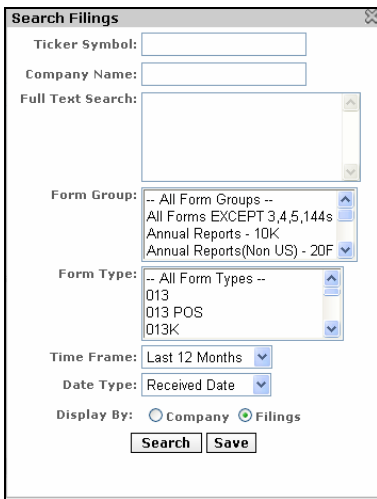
Search Filings

Ticker Symbol:

Company Name:

Full Text Search:

Form Group: -- All Form Groups --
All Forms EXCEPT 3,4,5,144s
Annual Reports - 10K
Annual Reports(Non US) - 20F

Form Type: -- All Form Types --
013
013 POS
013K

Time Frame: Last 12 Months

Date Type: Received Date

Display By: Company Filings

Search Save